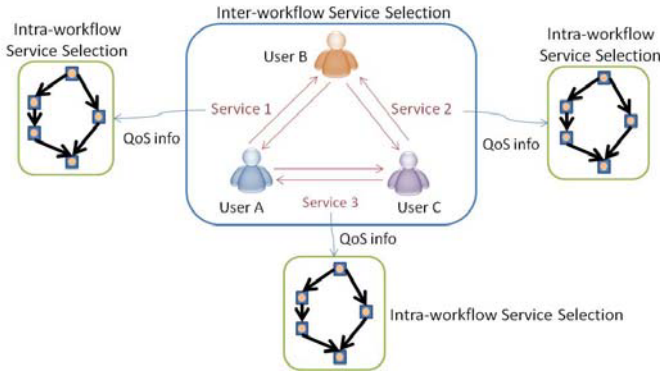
Intra-workflow Service Selection

Inter-workflow Service Selection

Intra-workflow Service Selection

User B

Service 1

Service 2

QoS info

QoS info

User A

User C

Service 3

QoS info

Intra-workflow Service Selection